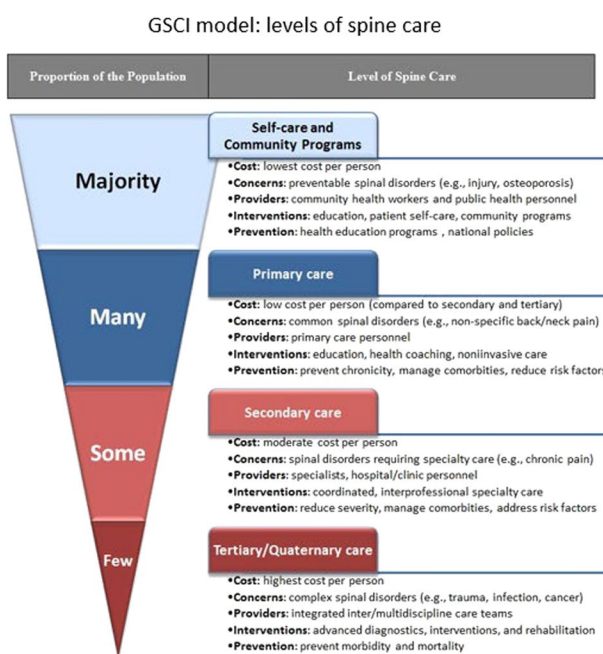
GSCI model: levels of spine care

| Proportion of the Population | Level of Spine Care |
|---|---|

Majority

Self-care and Community Programs

•Cost: lowest cost per person
•Concerns: preventable spinal disorders (e.g., injury, osteoporosis)
•Providers: community health workers and public health personnel
•Interventions: education, patient self-care, community programs
•Prevention: health education programs , national policies

Many

Primary care

•Cost: low cost per person (compared to secondary and tertiary)
•Concerns: common spinal disorders (e.g., non-specific back/neck pain)
•Providers: primary care personnel
•Interventions: education, health coaching, noniinvasive care
•Prevention: prevent chronicity, manage comorbities, reduce risk factors

Some

Secondary care

•Cost: moderate cost per person
•Concerns: spinal disorders requiring specialty care (e.g., chronic pain)
•Providers: specialists, hospital/clinic personnel
•Interventions: coordinated, interprofessional specialty care
•Prevention: reduce severity, manage comorbities, address risk factors

Few

Tertiary/Quaternary care

•Cost: highest cost per person
•Concerns: complex spinal disorders (e.g., trauma, infection, cancer)
•Providers: integrated inter/multidiscipline care teams
•Interventions: advanced diagnostics, interventions, and rehabilitation
•Prevention: prevent morbidity and mortality